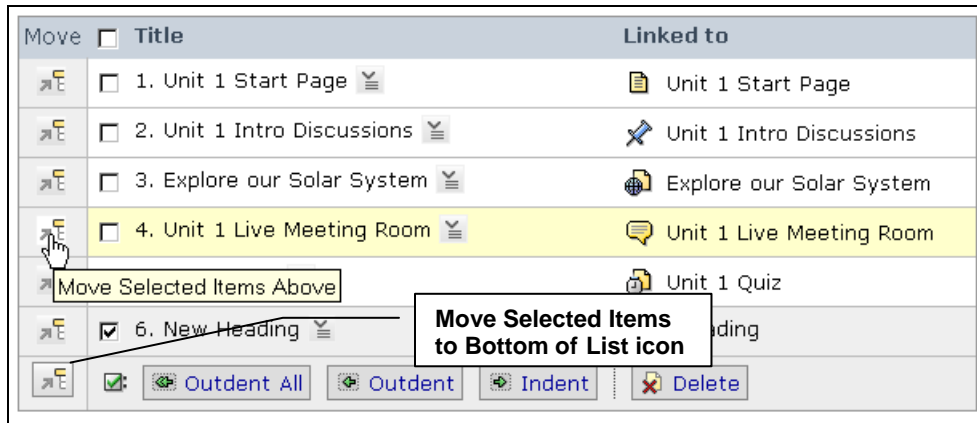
| Move | Title | Linked to |
|---|---|---|
| | 1. Unit 1 Start Page | Unit 1 Start Page |
| | 2. Unit 1 Intro Discussions | Unit 1 Intro Discussions |
| | 3. Explore our Solar System | Explore our Solar System |
| | 4. Unit 1 Live Meeting Room | Unit 1 Live Meeting Room |
| | Move Selected Items Above | Unit 1 Quiz |
| | 6. New Heading | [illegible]ading |

Move Selected Items to Bottom of List icon

Outdent All | Outdent | Indent | Delete